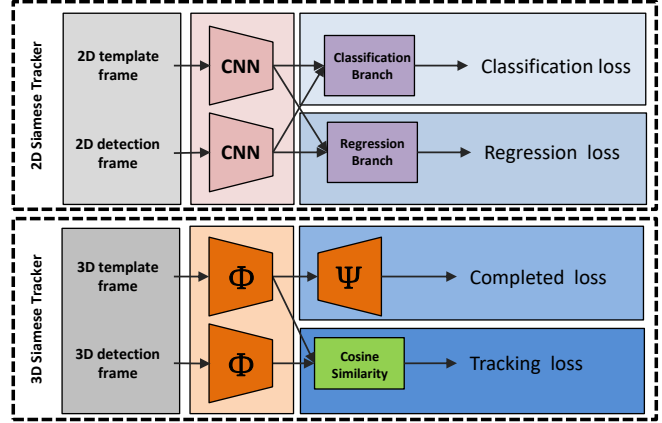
2D Siamese Tracker

2D template frame

2D detection frame

CNN

CNN

Classification Branch

Regression Branch

Classification loss

Regression loss

3D Siamese Tracker

3D template frame

3D detection frame

$\Phi$

$\Phi$

$\Psi$

Cosine Similarity

Completed loss

Tracking loss